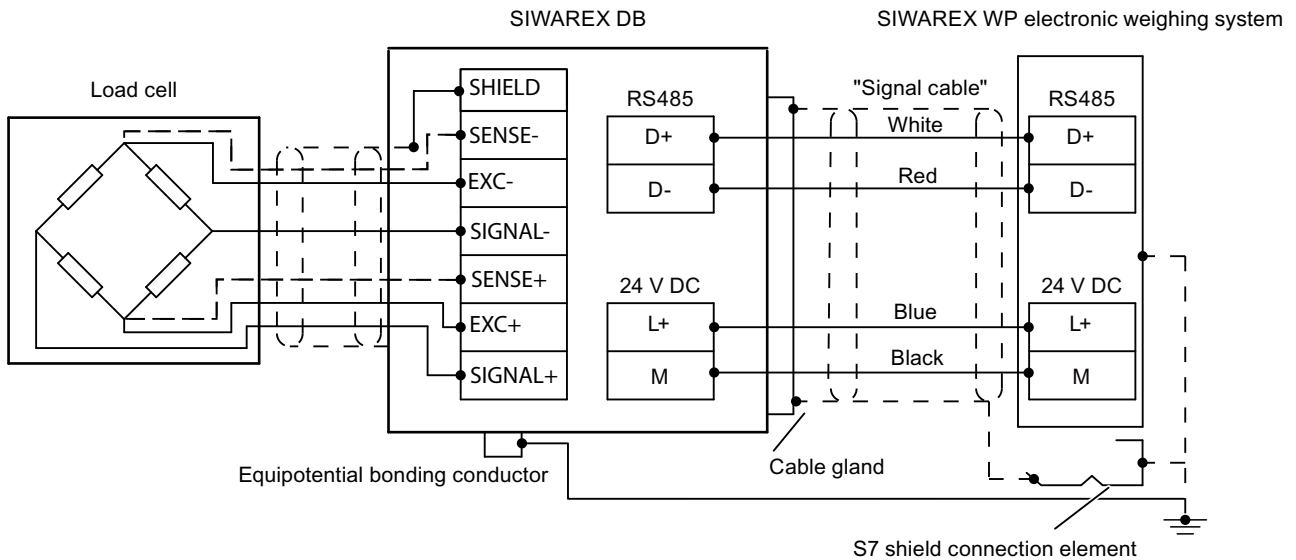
SIWAREX DB

SIWAREX WP electronic weighing system

Load cell

SHIELD
SENSE-
EXC-
SIGNAL-
SENSE+
EXC+
SIGNAL+

RS485
D+
D-

24 V DC
L+
M

"Signal cable"
White
Red
Blue
Black

RS485
D+
D-

24 V DC
L+
M

Equipotential bonding conductor

Cable gland

S7 shield connection element